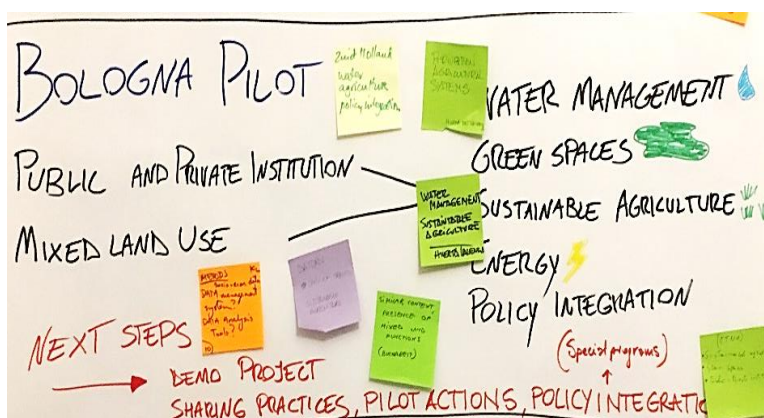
BOLOGNA PILOT

Zuid Holland
water
agriculture
policy integration

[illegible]
AGRICULTURE
SYSTEMS

PUBLIC AND PRIVATE INSTITUTION

MIXED LAND USE

WATER MANAGEMENT
SUSTAINABLE AGRICULTURE
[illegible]

WATER MANAGEMENT
GREEN SPACES
SUSTAINABLE AGRICULTURE
ENERGY
POLICY INTEGRATION

NEEDS
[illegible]
DATA management
systems
data Analysis
Tools?

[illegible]

SHARE CONTENT
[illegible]
MIXED USE
FUNCTIONS
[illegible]

NEXT STEPS

(Special programs)

DEMO PROJECT
SHARING PRACTICES, PILOT ACTIONS, POLICY INTEGRATIO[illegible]

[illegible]